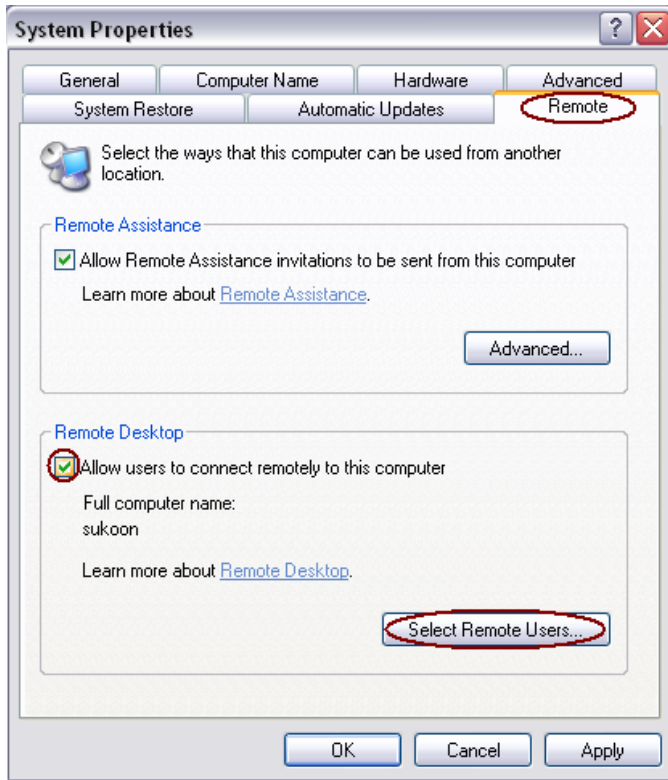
System Properties

General
Computer Name
Hardware
Advanced
System Restore
Automatic Updates
Remote

Select the ways that this computer can be used from another location.

Remote Assistance

Allow Remote Assistance invitations to be sent from this computer

Learn more about Remote Assistance.

Advanced...

Remote Desktop

Allow users to connect remotely to this computer

Full computer name:
sukoon

Learn more about Remote Desktop.

Select Remote Users...

OK
Cancel
Apply